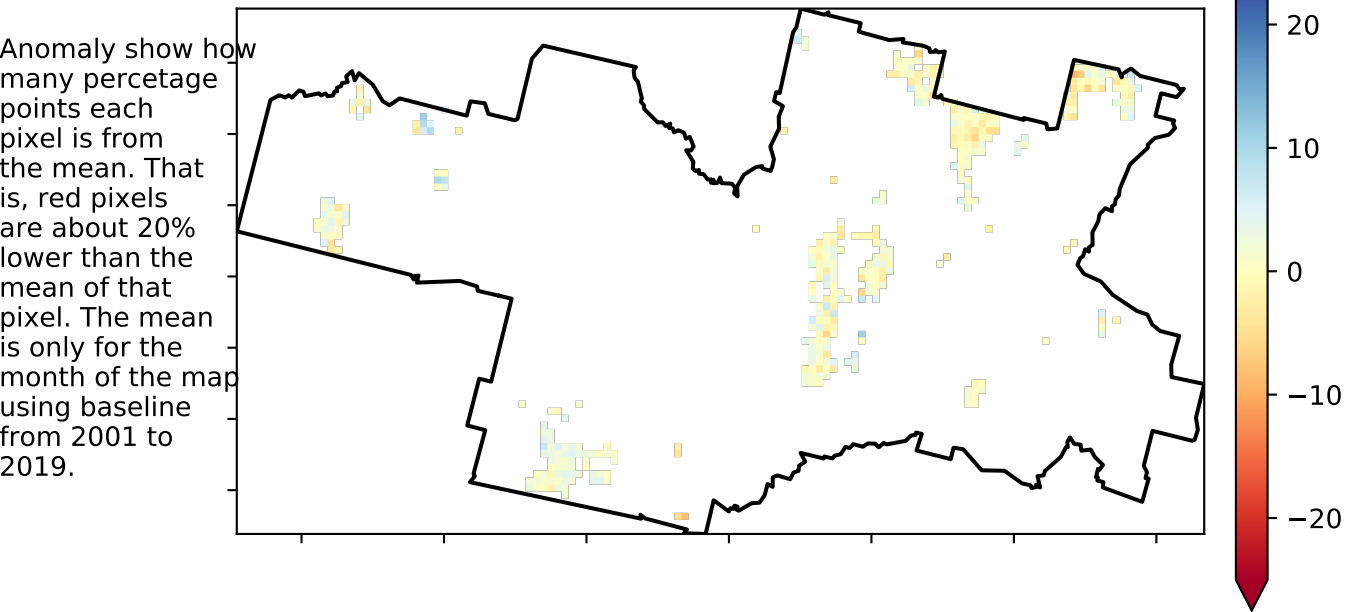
Anomaly show how many percetage points each pixel is from the mean. That is, red pixels are about 20% lower than the mean of that pixel. The mean is only for the month of the map using baseline from 2001 to 2019.

20
10
0
−10
−20